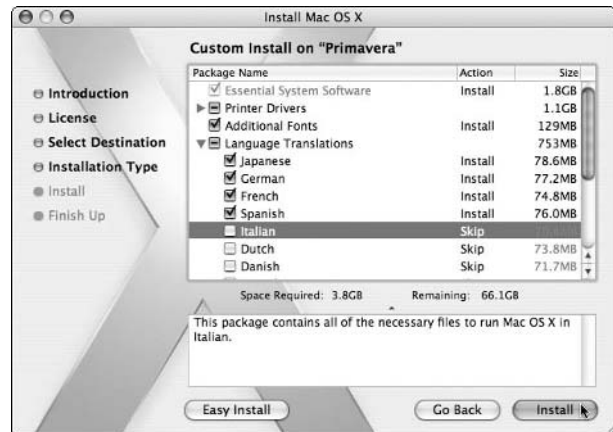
Install Mac OS X

Custom Install on "Primavera"

Introduction
License
Select Destination
Installation Type
Install
Finish Up

| Package Name | Action | Size |
|---|---|---|
| Essential System Software | Install | 1.8GB |
| Printer Drivers | | 1.1GB |
| Additional Fonts | Install | 129MB |
| Language Translations | | 753MB |
| Japanese | Install | 78.6MB |
| German | Install | 77.2MB |
| French | Install | 74.8MB |
| Spanish | Install | 76.0MB |
| Italian | Skip | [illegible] |
| Dutch | Skip | 73.8MB |
| Danish | Skip | 71.7MB |

Space Required: 3.8GB Remaining: 66.1GB

This package contains all of the necessary files to run Mac OS X in Italian.

Easy Install Go Back Install